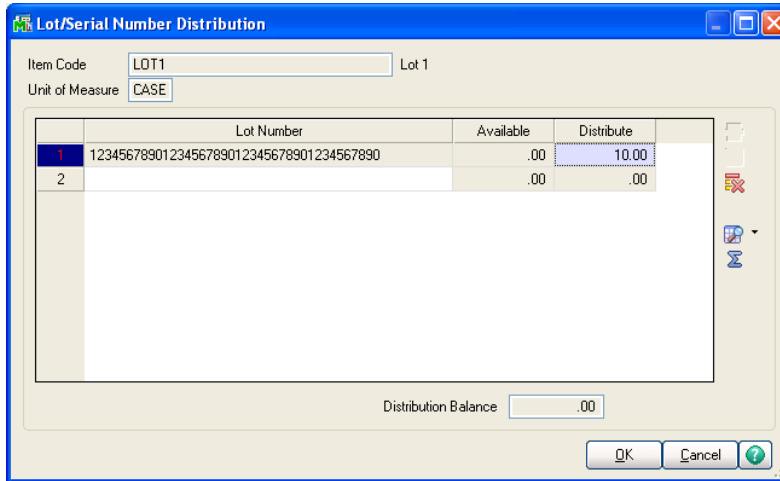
Lot/Serial Number Distribution

Item Code LOT1 Lot 1

Unit of Measure CASE

|   | Lot Number | Available | Distribute |
|---|---|---|---|
| 1 | 1234567890123456789012345678901234567890 | .00 | 10.00 |
| 2 |   | .00 | .00 |

Distribution Balance .00

OK Cancel